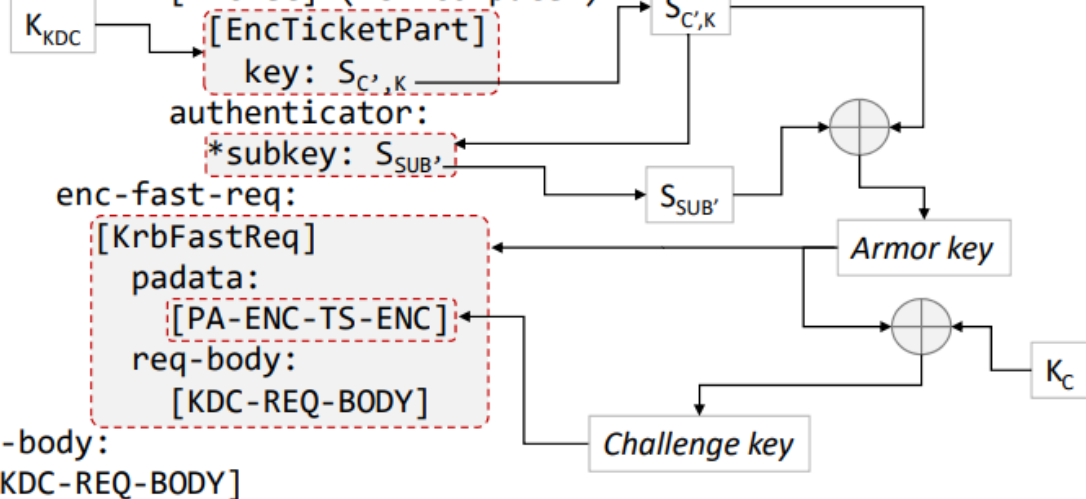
$K_{KDC}$

[EncTicketPart]
key: $S_{C',K}$

$S_{C',K}$

authenticator:
*subkey: $S_{SUB'}$

$S_{SUB'}$

enc-fast-req:
[KrbFastReq]
padata:
[PA-ENC-TS-ENC]
req-body:
[KDC-REQ-BODY]

Armor key

$K_C$

Challenge key

-body:
KDC-REQ-BODY]